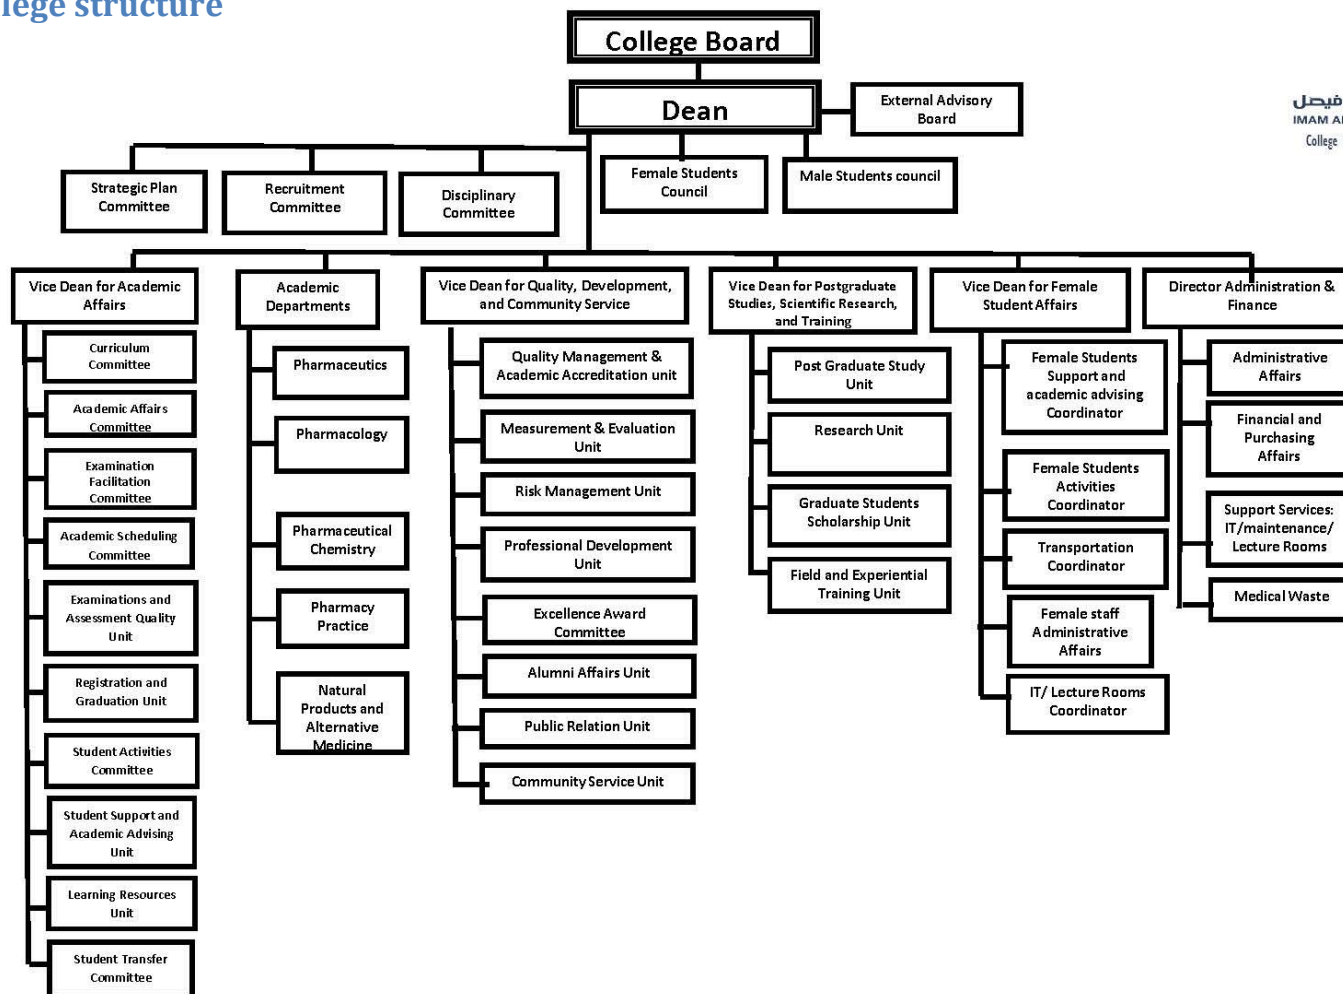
lege structure

College Board

Dean

External Advisory Board

فيصل
IMAM A
College

Strategic Plan Committee

Recruitment Committee

Disciplinary Committee

Female Students Council

Male Students council

Vice Dean for Academic Affairs

Curriculum Committee

Academic Affairs Committee

Examination Facilitation Committee

Academic Scheduling Committee

Examinations and Assessment Quality Unit

Registration and Graduation Unit

Student Activities Committee

Student Support and Academic Advising Unit

Learning Resources Unit

Student Transfer Committee

Academic Departments

Pharmaceutics

Pharmacology

Pharmaceutical Chemistry

Pharmacy Practice

Natural Products and Alternative Medicine

Vice Dean for Quality, Development, and Community Service

Quality Management & Academic Accreditation unit

Measurement & Evaluation Unit

Risk Management Unit

Professional Development Unit

Excellence Award Committee

Alumni Affairs Unit

Public Relation Unit

Community Service Unit

Vice Dean for Postgraduate Studies, Scientific Research, and Training

Post Graduate Study Unit

Research Unit

Graduate Students Scholarship Unit

Field and Experiential Training Unit

Vice Dean for Female Student Affairs

Female Students Support and academic advising Coordinator

Female Students Activities Coordinator

Transportation Coordinator

Female staff Administrative Affairs

IT/ Lecture Rooms Coordinator

Director Administration & Finance

Administrative Affairs

Financial and Purchasing Affairs

Support Services: IT/maintenance/ Lecture Rooms

Medical Waste